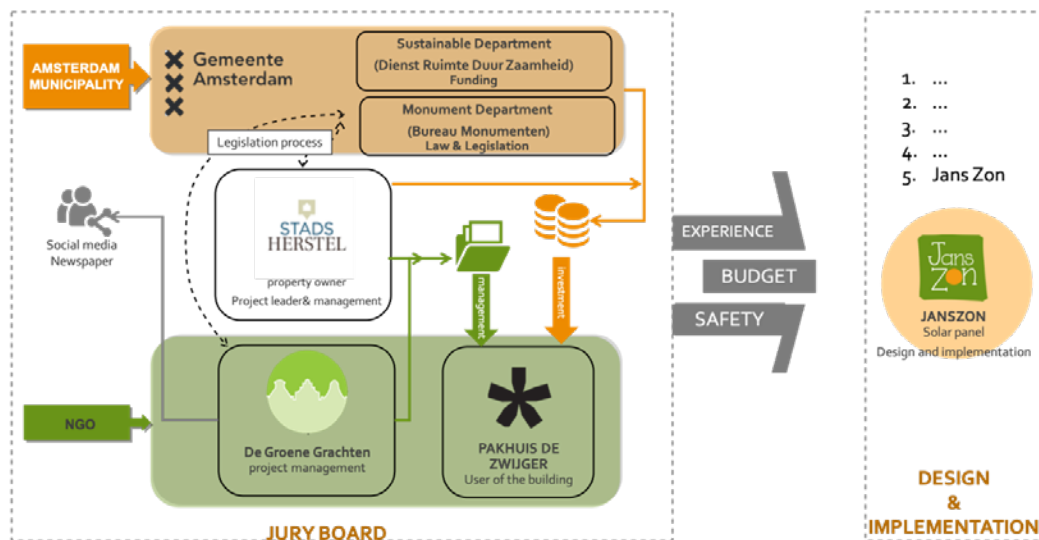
AMSTERDAM MUNICIPALITY

Gemeente Amsterdam

Sustainable Department
(Dienst Ruimte Duur Zaamheid)
Funding

Monument Department
(Bureau Monumenten)
Law & Legislation

Legislation process

Social media
Newspaper

STADS HERSTEL
property owner
Project leader& management

management

investment

EXPERIENCE

BUDGET

SAFETY

NGO

De Groene Grachten
project management

PAKHUIS DE ZWIJGER
User of the building

JURY BOARD

1. ...
2. ...
3. ...
4. ...
5. Jans Zon

Jans Zon

JANSZON
Solar panel
Design and implementation

DESIGN
&
IMPLEMENTATION